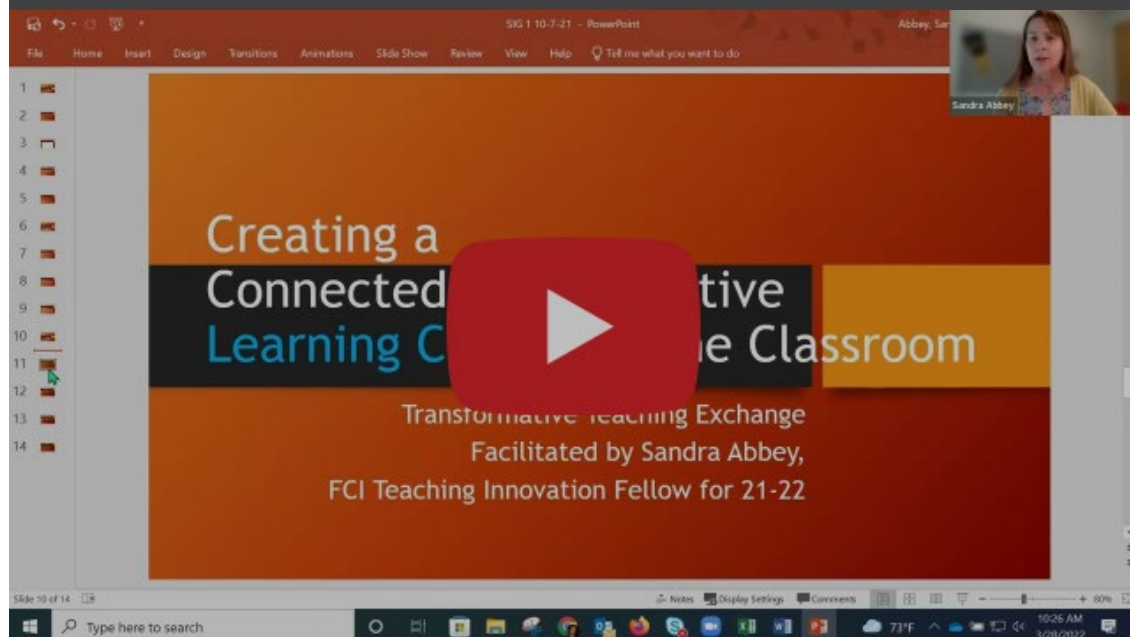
SIG 1 10-7-21 - PowerPoint

Abbey, San

File Home Insert Design Transitions Animations Slide Show Review View Help Tell me what you want to do

Sandra Abbey

1 2 3 4 5 6 7 8 9 10 11 12 13 14

Creating a Connected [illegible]tive Learning C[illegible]e Classroom

Transfor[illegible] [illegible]ing Exchange
Facilitated by Sandra Abbey,
FCI Teaching Innovation Fellow for 21-22

Slide 10 of 14

Notes Display Settings Comments

80%

Type here to search

73°F

10:26 AM
3/28/2022